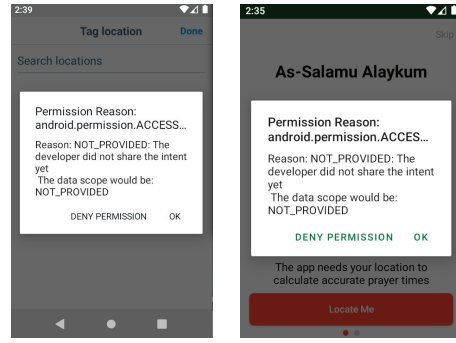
2:39

Tag location Done

Search locations

Permission Reason: android.permission.ACCESS...

Reason: NOT_PROVIDED: The developer did not share the intent yet
The data scope would be: NOT_PROVIDED

DENY PERMISSION OK

2:35

Skip

As-Salamu Alaykum

Permission Reason: android.permission.ACCES...

Reason: NOT_PROVIDED: The developer did not share the intent yet
The data scope would be: NOT_PROVIDED

DENY PERMISSION OK

The app needs your location to calculate accurate prayer times

Locate Me